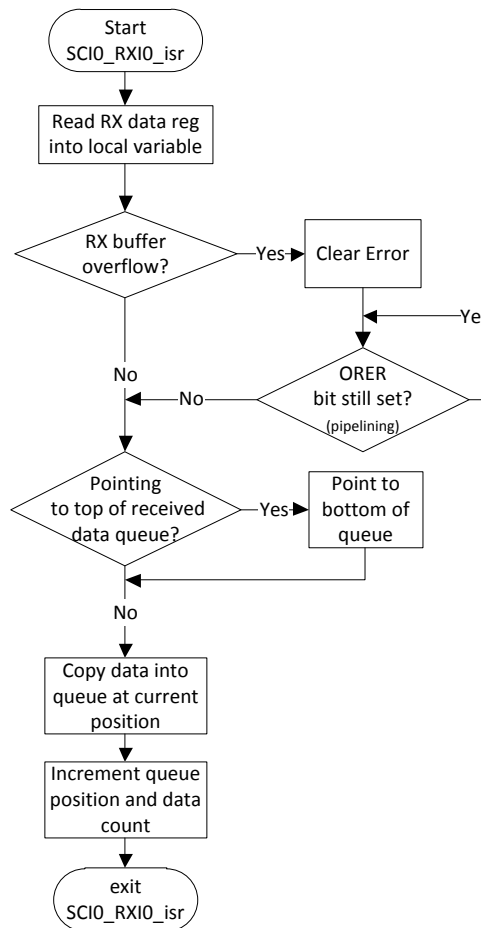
Start
SCI0_RXI0_isr

Read RX data reg into local variable

RX buffer overflow?

Yes

Clear Error

Ye

No

No

ORER bit still set?
(pipelining)

Pointing to top of received data queue?

Yes

Point to bottom of queue

No

Copy data into queue at current position

Increment queue position and data count

exit
SCI0_RXI0_isr